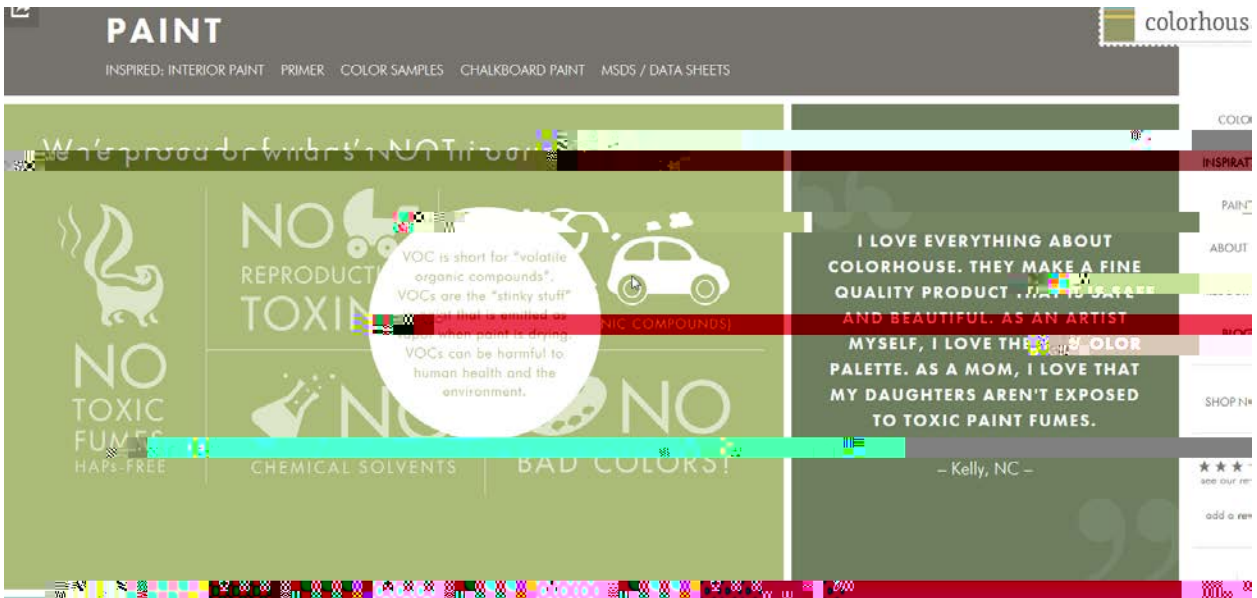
PAINT

INSPIRED: INTERIOR PAINT PRIMER COLOR SAMPLES CHALKBOARD PAINT MSDS / DATA SHEETS

colorhous

We're proud of what's NOT in our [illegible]

NO TOXIC FUMES HAPs-FREE

NO REPRODUCT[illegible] TOXIN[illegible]

VOC is short for "volatile organic compounds". VOCs are the "stinky stuff" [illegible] that is emitted as vapor when paint is drying. VOCs can be harmful to human health and the environment.

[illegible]NIC COMPOUNDS)

NO CHEMICAL SOLVENTS

NO BAD COLORS!

I LOVE EVERYTHING ABOUT COLORHOUSE. THEY MAKE A FINE QUALITY PRODUCT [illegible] AND BEAUTIFUL. AS AN ARTIST MYSELF, I LOVE THE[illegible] COLOR PALETTE. AS A MOM, I LOVE THAT MY DAUGHTERS AREN'T EXPOSED TO TOXIC PAINT FUMES.

– Kelly, NC –

COLO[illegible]

INSPIRAT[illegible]

PAINT

ABOUT

BLOG

SHOP N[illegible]

see our re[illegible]

add a rev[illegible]